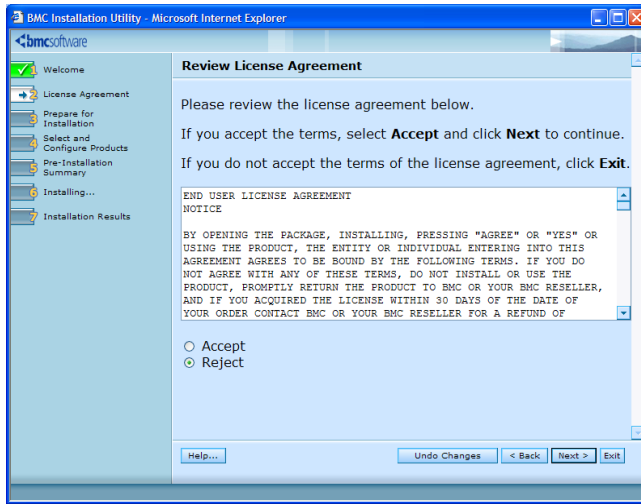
BMC Installation Utility - Microsoft Internet Explorer

bmcsoftware

1 Welcome
2 License Agreement
3 Prepare for Installation
4 Select and Configure Products
5 Pre-Installation Summary
6 Installing...
7 Installation Results

Review License Agreement

Please review the license agreement below.

If you accept the terms, select **Accept** and click **Next** to continue.

If you do not accept the terms of the license agreement, click **Exit**.

END USER LICENSE AGREEMENT
NOTICE

BY OPENING THE PACKAGE, INSTALLING, PRESSING "AGREE" OR "YES" OR USING THE PRODUCT, THE ENTITY OR INDIVIDUAL ENTERING INTO THIS AGREEMENT AGREES TO BE BOUND BY THE FOLLOWING TERMS. IF YOU DO NOT AGREE WITH ANY OF THESE TERMS, DO NOT INSTALL OR USE THE PRODUCT, PROMPTLY RETURN THE PRODUCT TO BMC OR YOUR BMC RESELLER, AND IF YOU ACQUIRED THE LICENSE WITHIN 30 DAYS OF THE DATE OF YOUR ORDER CONTACT BMC OR YOUR BMC RESELLER FOR A REFUND OF

Accept
Reject

Help...
Undo Changes
< Back
Next >
Exit